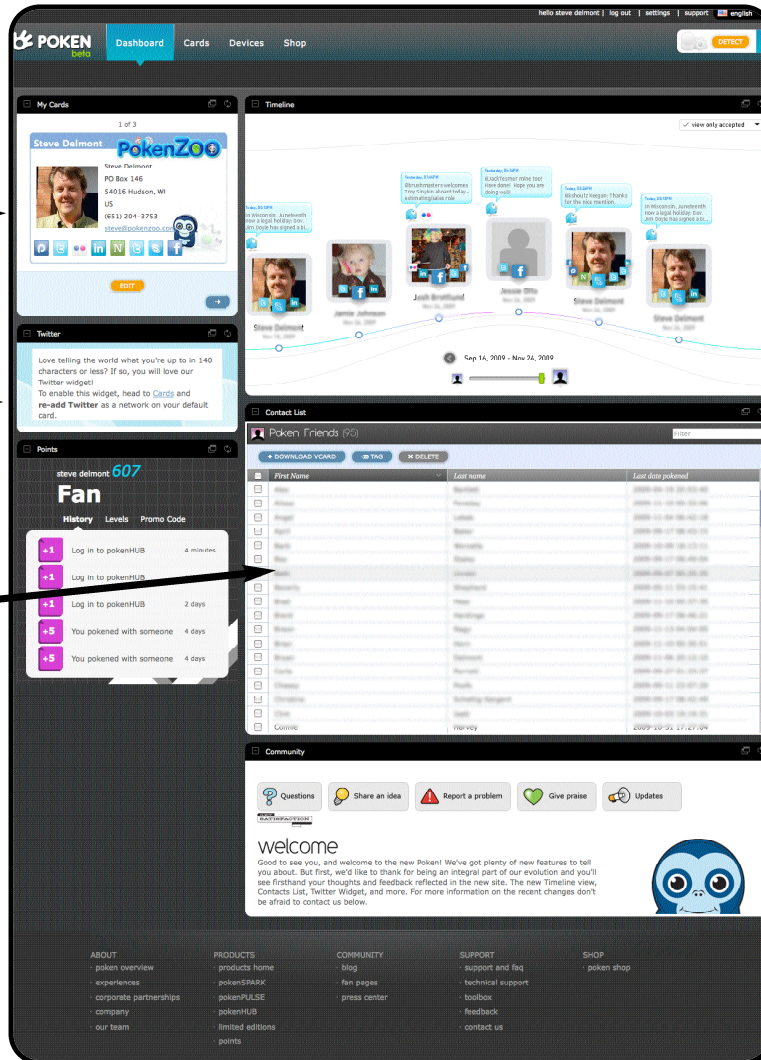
hello steve delmont | log out | settings | support | english

POKEN beta
Dashboard Cards Devices Shop
DETECT

My Cards
1 of 3
Steve Delmont
PokenZoo
Steve Delmont
PO Box 146
54016 Hudson, WI
US
(651) 204-3753
steve@pokenzoo.com
EDIT

Twitter
Love telling the world what you're up to in 140 characters or less? If so, you will love our Twitter widget!
To enable this widget, head to Cards and re-add Twitter as a network on your default card.

Points
steve delmont 607
Fan
History Levels Promo Code
+1 Log in to pokenHUB 4 minutes
+1 Log in to pokenHUB
+1 Log in to pokenHUB 2 days
+5 You pokened with someone 4 days
+5 You pokened with someone 4 days

Timeline
view only accepted
In Wisconsin, Juneteenth now a legal holiday. Gov. Jim Doyle has signed a b...
@brushmasters welcomes Troy Goykin aboard today - estimating/sales role
Blackfeather mine too! Have done! Hope you are doing well.
Whohoo!s Reegan. Thanks for the nice mention.
In Wisconsin, Juneteenth now a legal holiday. Gov. Jim Doyle has signed a b...
Steve Delmont
Jamie Johnson
Josh Brothlund
Jessie Otto
Steve Delmont
Steve Delmont
Sep 14, 2009 - Nov 24, 2009

Contact List
Poken Friends (95)
Filter
+ DOWNLOAD VCARD TAG DELETE
| | First Name | Last name | Last date pokened |
|---|---|---|---|
| | Connie | Harvey | 2009-10-31 17:27:04 |

Community
Questions Share an idea Report a problem Give praise Updates
welcome
Good to see you, and welcome to the new Poken! We've got plenty of new features to tell you about. But first, we'd like to thank for being an integral part of our evolution and you'll see firsthand your thoughts and feedback reflected in the new site. The new Timeline view, Contacts List, Twitter Widget, and more. For more information on the recent changes don't be afraid to contact us below.

ABOUT
poken overview
experiences
corporate partnerships
company
our team

PRODUCTS
products home
pokenSPARK
pokenPULSE
pokenHUB
limited editions
points

COMMUNITY
blog
fan pages
press center

SUPPORT
support and faq
technical support
toolbox
feedback
contact us

SHOP
poken shop